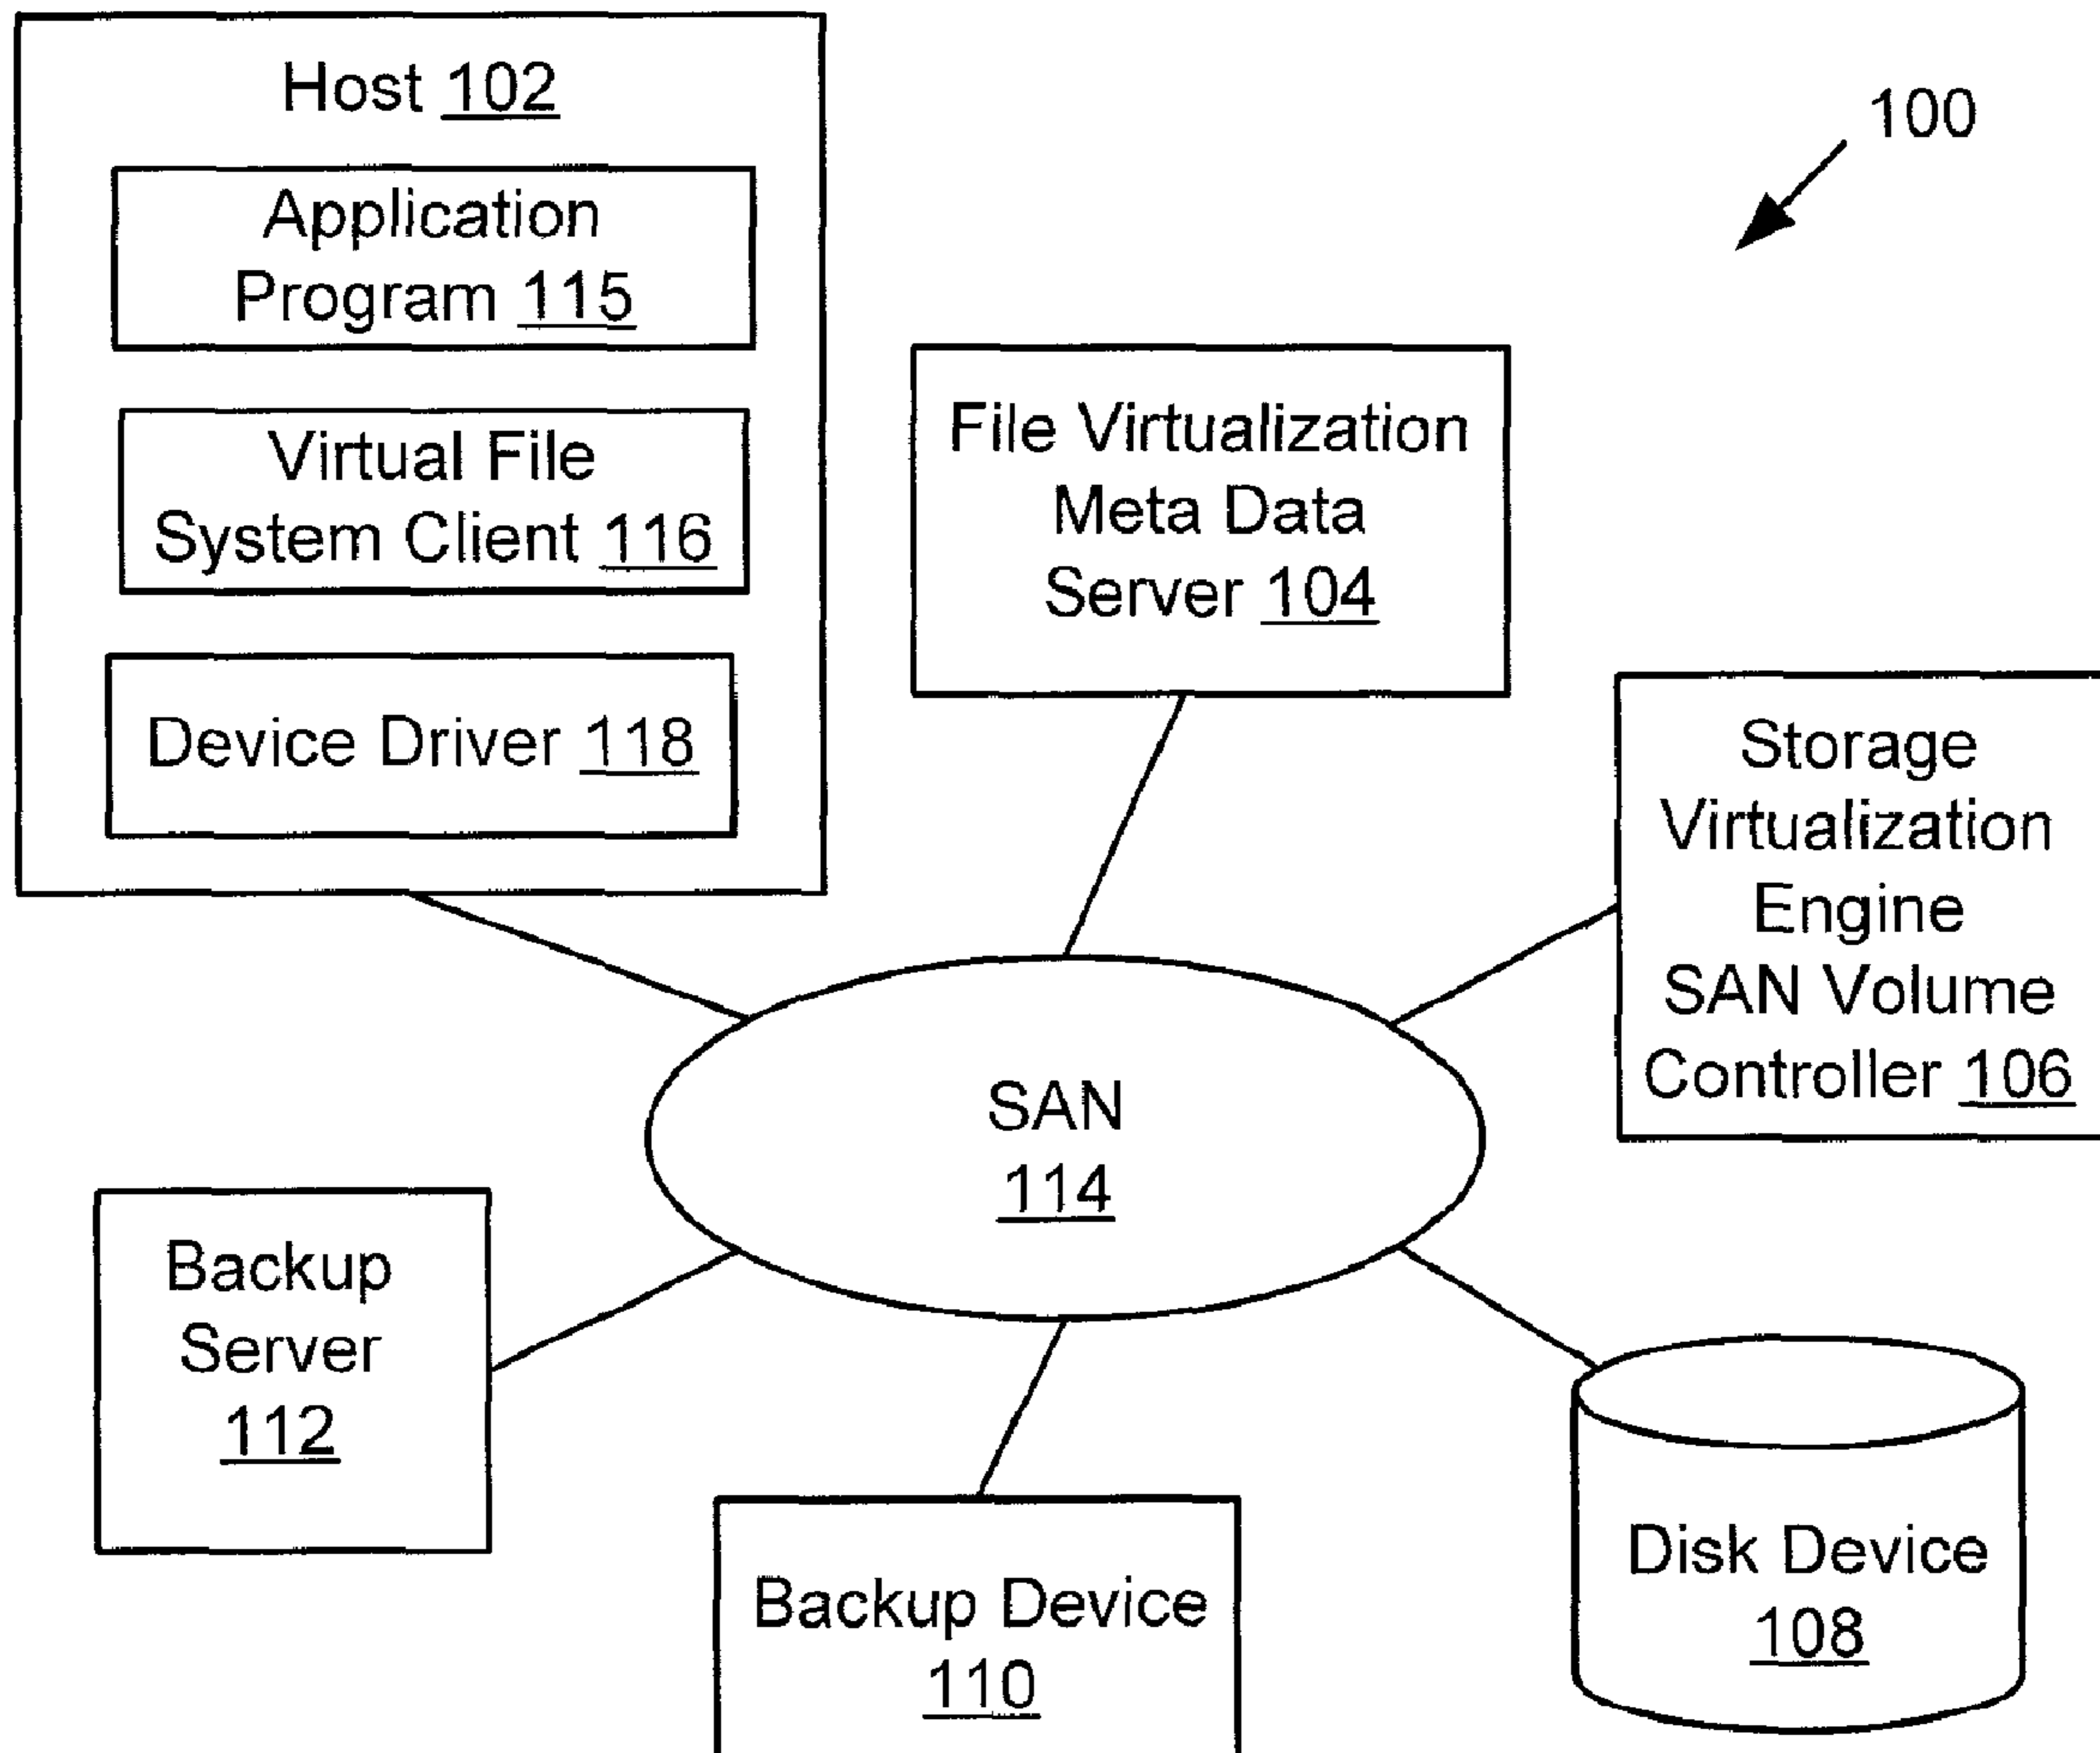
Host 102

Application Program 115

Virtual File System Client 116

Device Driver 118

100

File Virtualization Meta Data Server 104

Storage Virtualization Engine SAN Volume Controller 106

SAN 114

Backup Server 112

Backup Device 110

Disk Device 108